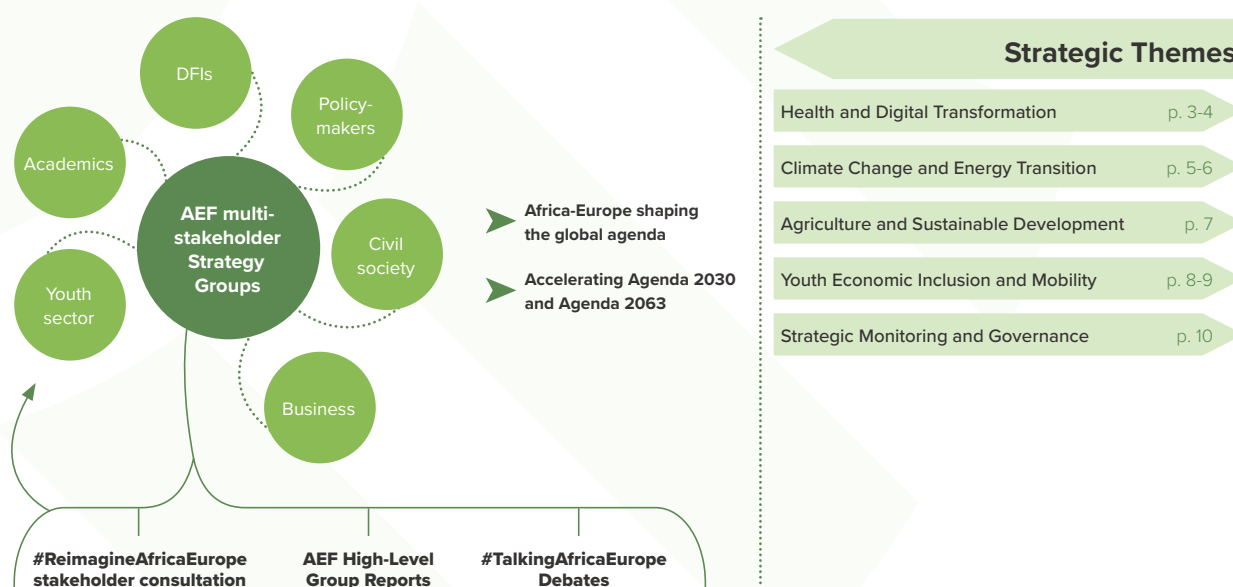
DFIs

Policymakers

Academics

AEF multi-stakeholder Strategy Groups

Civil society

Youth sector

Business

Africa-Europe shaping the global agenda

Accelerating Agenda 2030 and Agenda 2063

#ReimagineAfricaEurope stakeholder consultation

AEF High-Level Group Reports

#TalkingAfricaEurope Debates

Strategic Themes

| | |
|---|---|
| Health and Digital Transformation | p. 3-4 |
| Climate Change and Energy Transition | p. 5-6 |
| Agriculture and Sustainable Development | p. 7 |
| Youth Economic Inclusion and Mobility | p. 8-9 |
| Strategic Monitoring and Governance | p. 10 |